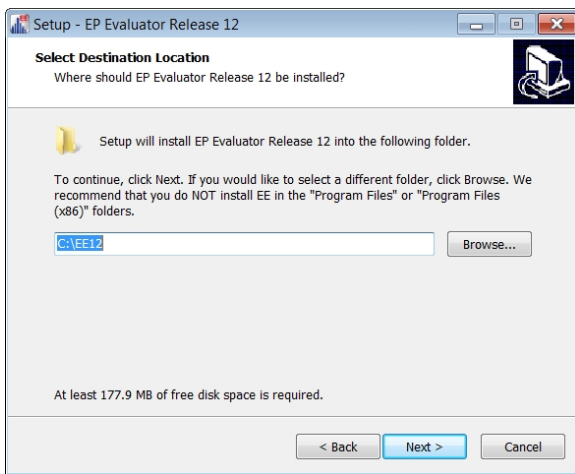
Setup - EP Evaluator Release 12

Select Destination Location
Where should EP Evaluator Release 12 be installed?

Setup will install EP Evaluator Release 12 into the following folder.

To continue, click Next. If you would like to select a different folder, click Browse. We recommend that you do NOT install EE in the "Program Files" or "Program Files (x86)" folders.

C:\EE12

Browse...

At least 177.9 MB of free disk space is required.

< Back

Next >

Cancel